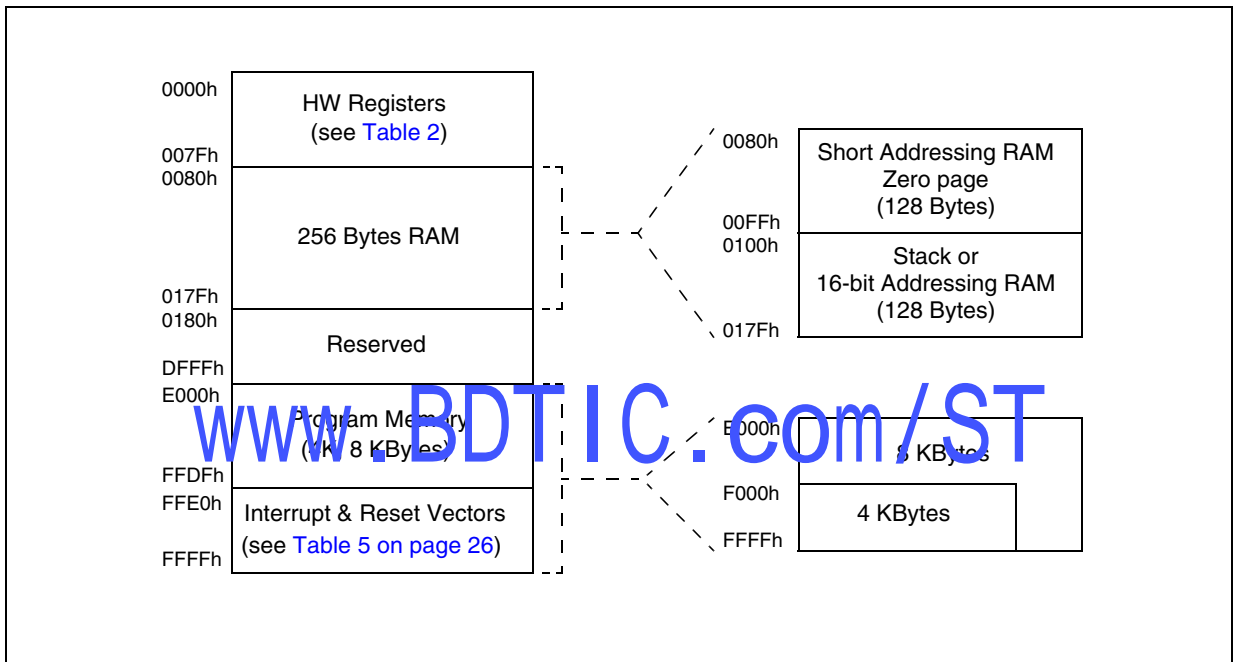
0000h
HW Registers
(see Table 2)
007Fh
0080h
256 Bytes RAM
017Fh
0180h
Reserved
DFFFh
E000h
Program Memory
(4K, 8 KBytes)
FFDFh
FFE0h
Interrupt & Reset Vectors
(see Table 5 on page 26)
FFFFh

0080h
Short Addressing RAM
Zero page
(128 Bytes)
00FFh
0100h
Stack or
16-bit Addressing RAM
(128 Bytes)
017Fh

E000h
8 KBytes
F000h
4 KBytes
FFFFh

www.BDTIC.com/ST